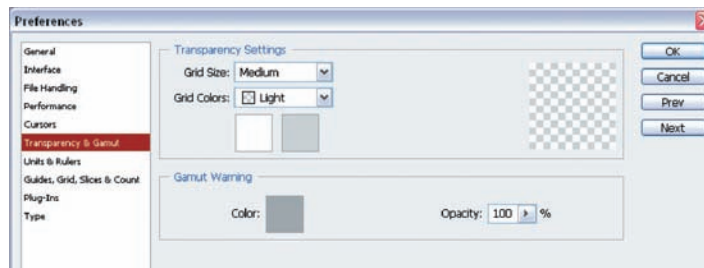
Preferences

General
Interface
File Handling
Performance
Cursors
Transparency & Gamut
Units & Rulers
Guides, Grid, Slices & Count
Plug-Ins
Type

Transparency Settings
Grid Size: Medium
Grid Colors: Light

Gamut Warning
Color:
Opacity: 100 %

OK
Cancel
Prev
Next